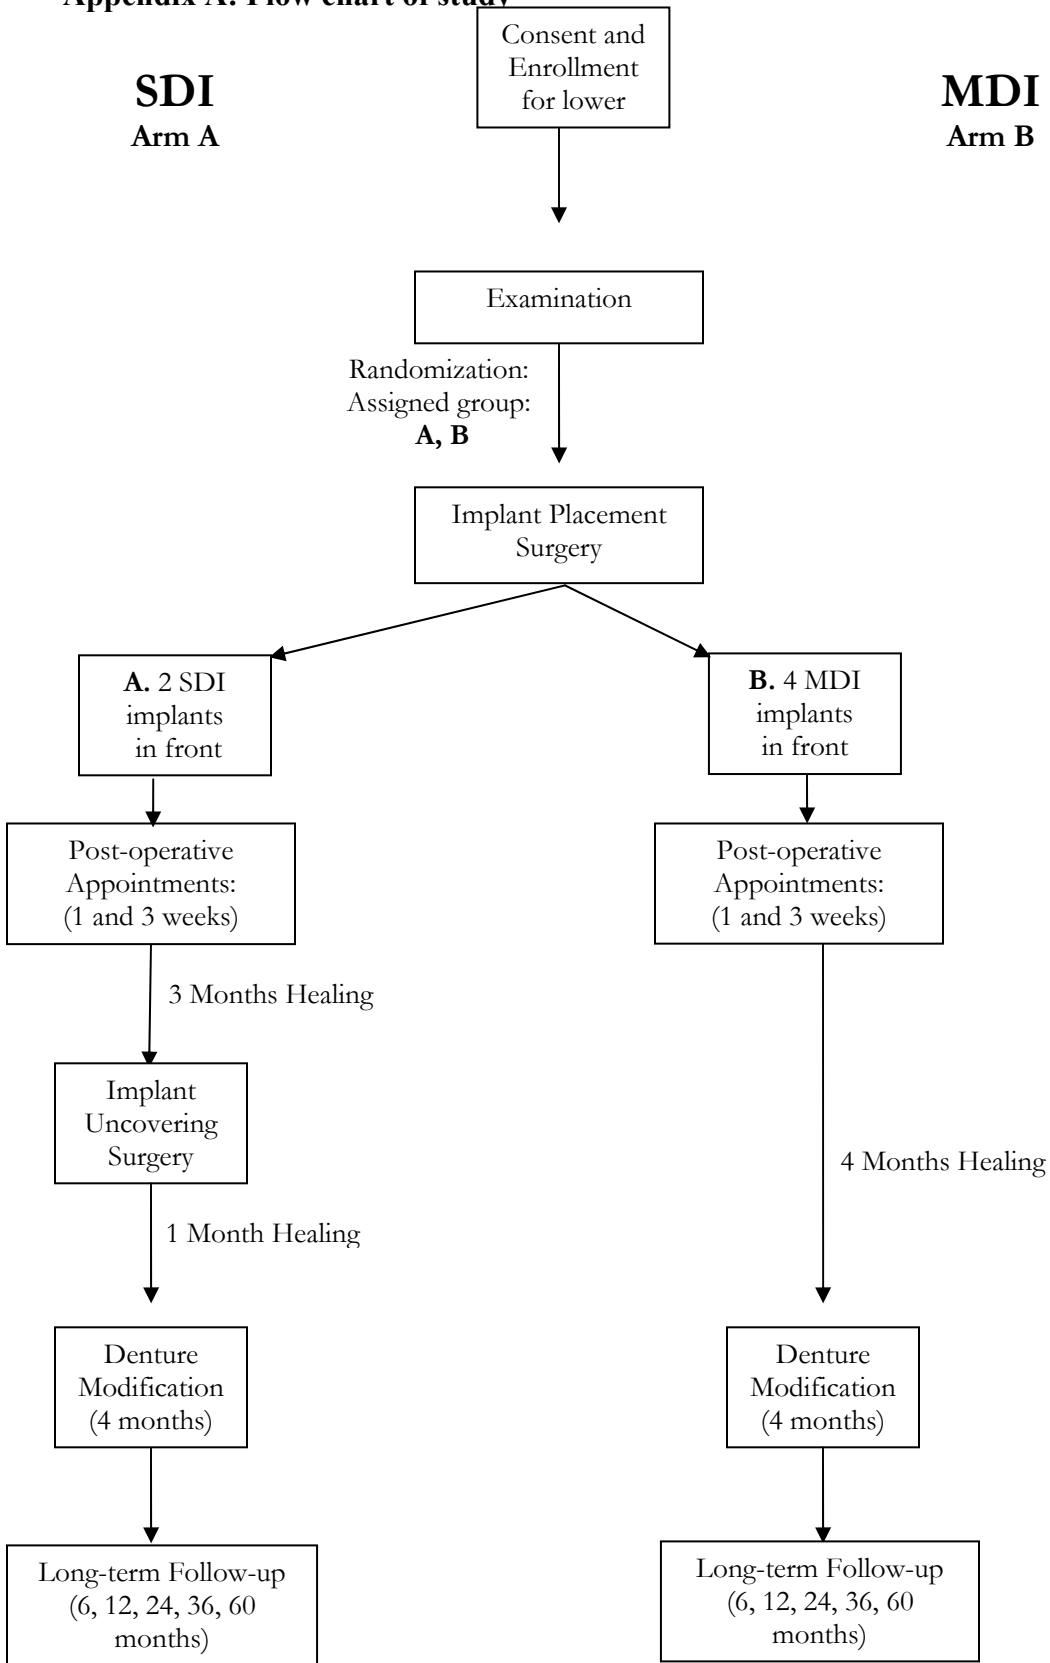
Appendix A: Flow chart of study

SDI
Arm A

Consent and Enrollment for lower

MDI
Arm B

Examination

Randomization: Assigned group: **A, B**

Implant Placement Surgery

**A.** 2 SDI implants in front

**B.** 4 MDI implants in front

Post-operative Appointments: (1 and 3 weeks)

Post-operative Appointments: (1 and 3 weeks)

3 Months Healing

Implant Uncovering Surgery

4 Months Healing

1 Month Healing

Denture Modification (4 months)

Denture Modification (4 months)

Long-term Follow-up (6, 12, 24, 36, 60 months)

Long-term Follow-up (6, 12, 24, 36, 60 months)